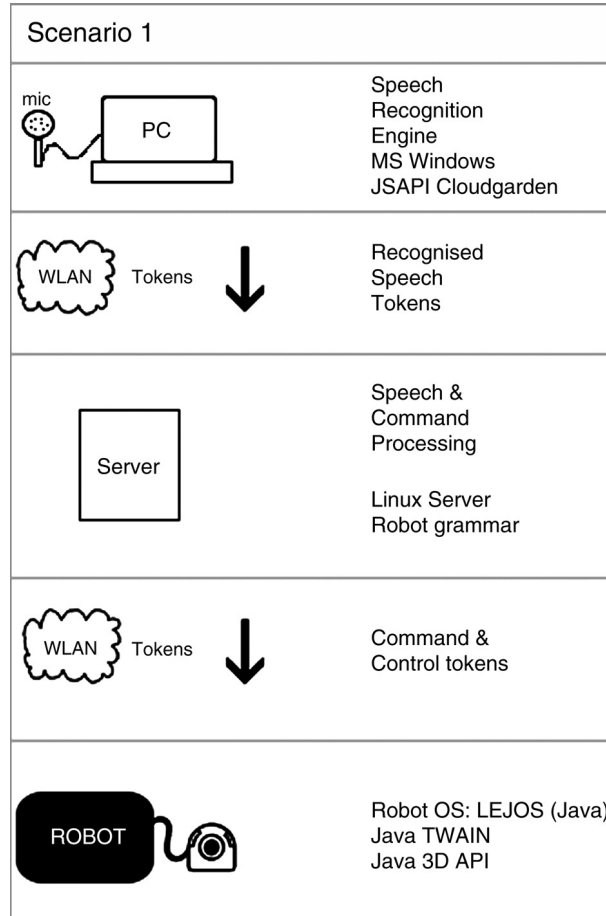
Scenario 1

mic

PC

Speech Recognition Engine MS Windows JSAPI Cloudgarden

WLAN

Tokens

Recognised Speech Tokens

Server

Speech & Command Processing

Linux Server Robot grammar

WLAN

Tokens

Command & Control tokens

ROBOT

Robot OS: LEJOS (Java)
Java TWAIN
Java 3D API